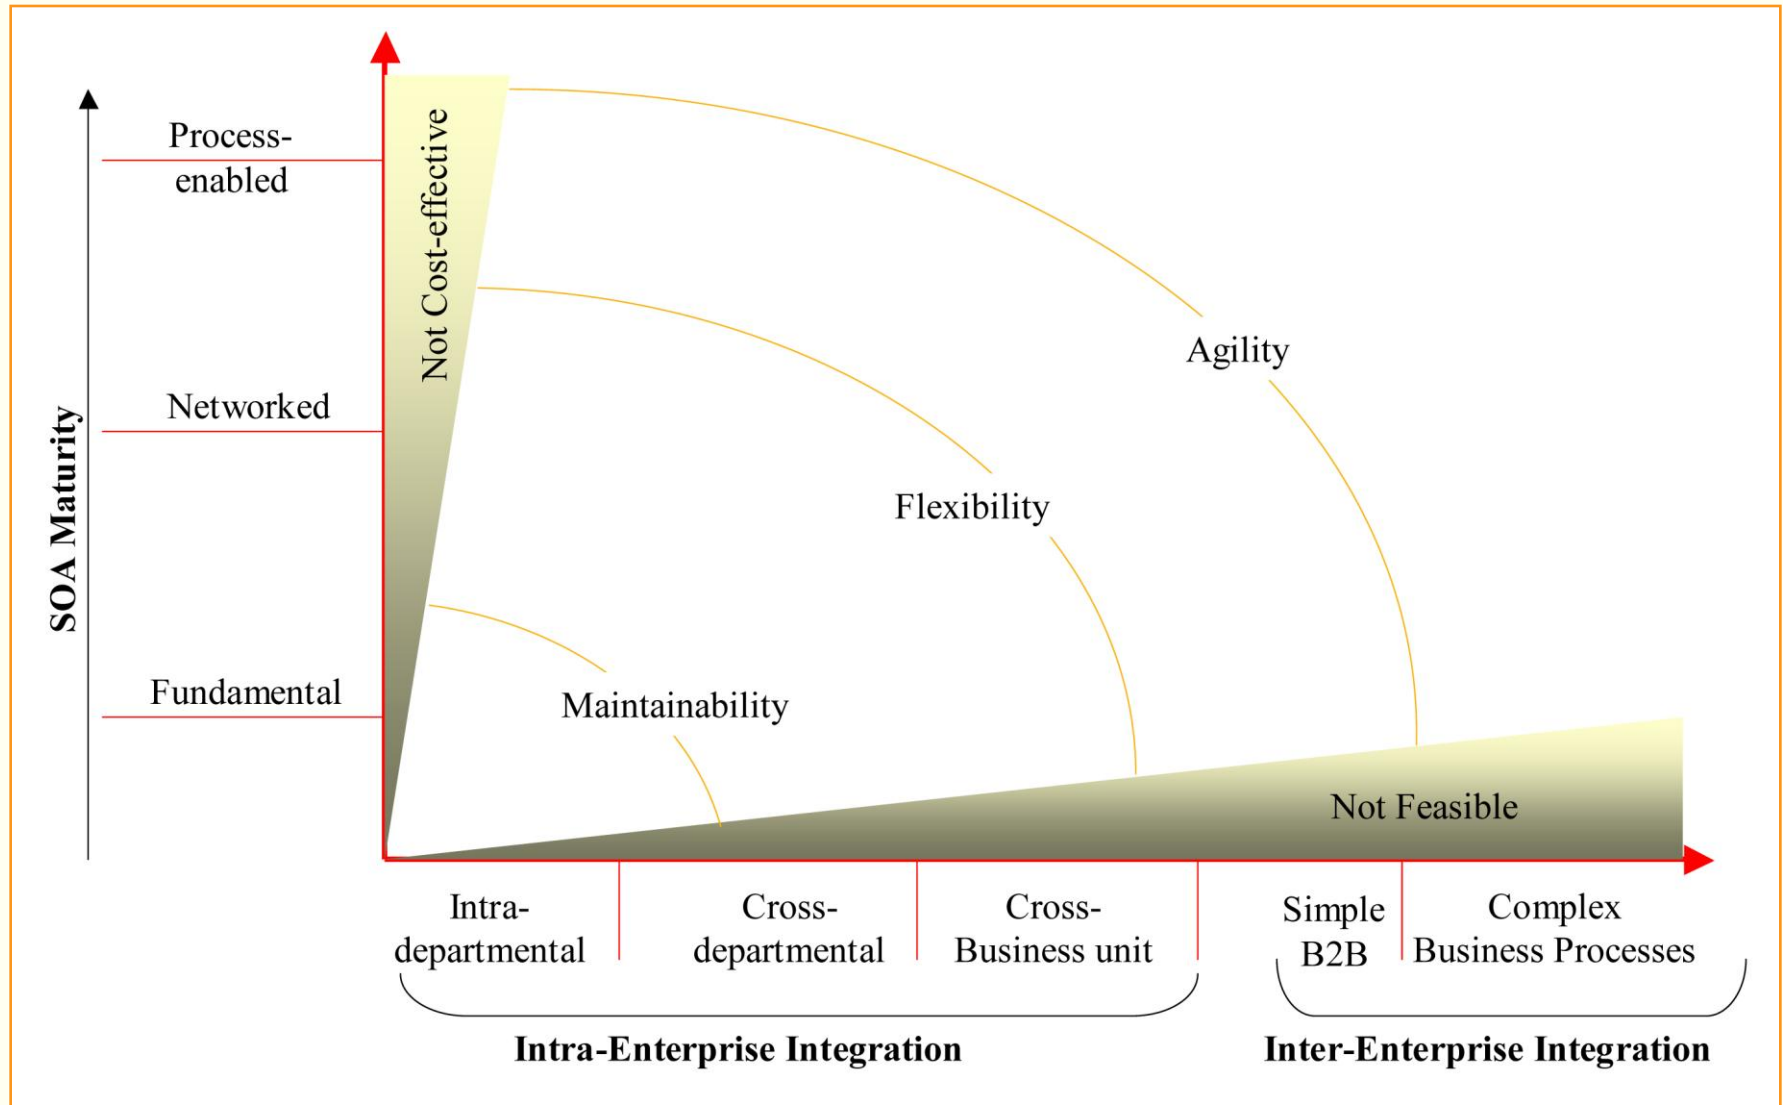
SOA Maturity

Process-enabled

Networked

Fundamental

Not Cost-effective

Agility

Flexibility

Maintainability

Not Feasible

Intra-departmental

Cross-departmental

Cross-Business unit

Simple B2B

Complex Business Processes

Intra-Enterprise Integration

Inter-Enterprise Integration